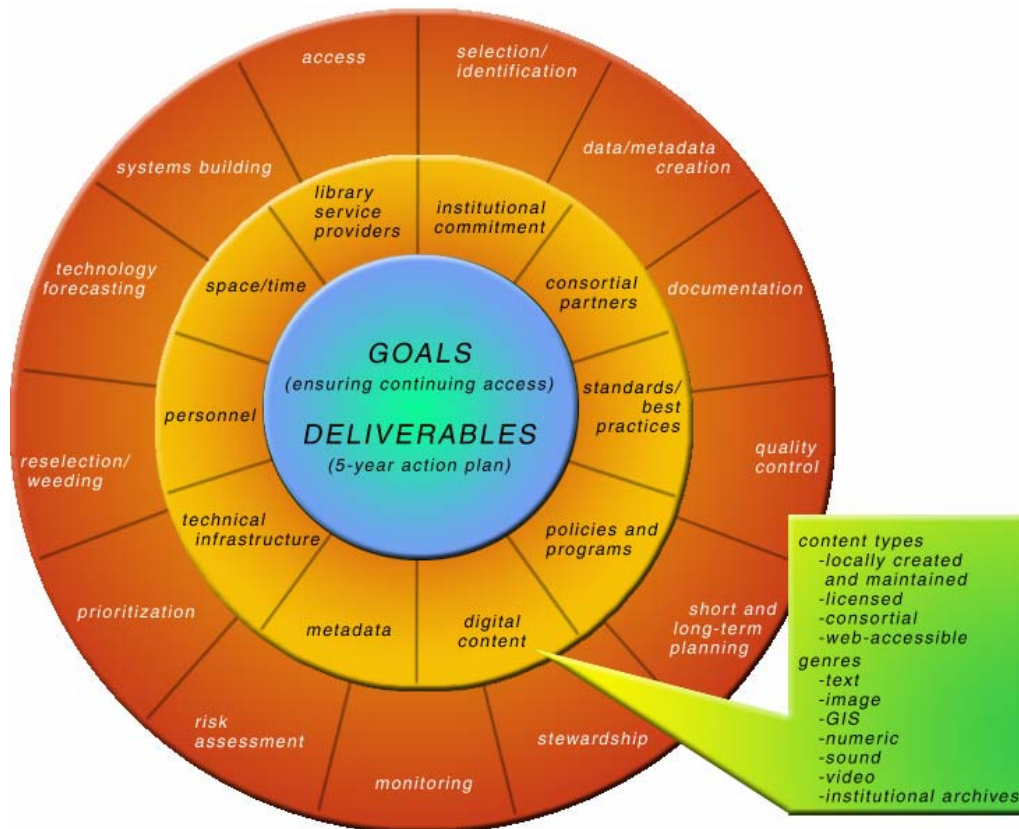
GOALS
(ensuring continuing access)

DELIVERABLES
(5-year action plan)

institutional commitment

consortial partners

standards/ best practices

policies and programs

digital content

metadata

technical infrastructure

personnel

space/time

library service providers

access

selection/ identification

data/metadata creation

documentation

quality control

short and long-term planning

stewardship

monitoring

risk assessment

prioritization

reselection/ weeding

technology forecasting

systems building

content types
-locally created and maintained
-licensed
-consortial
-web-accessible
genres
-text
-image
-GIS
-numeric
-sound
-video
-institutional archives